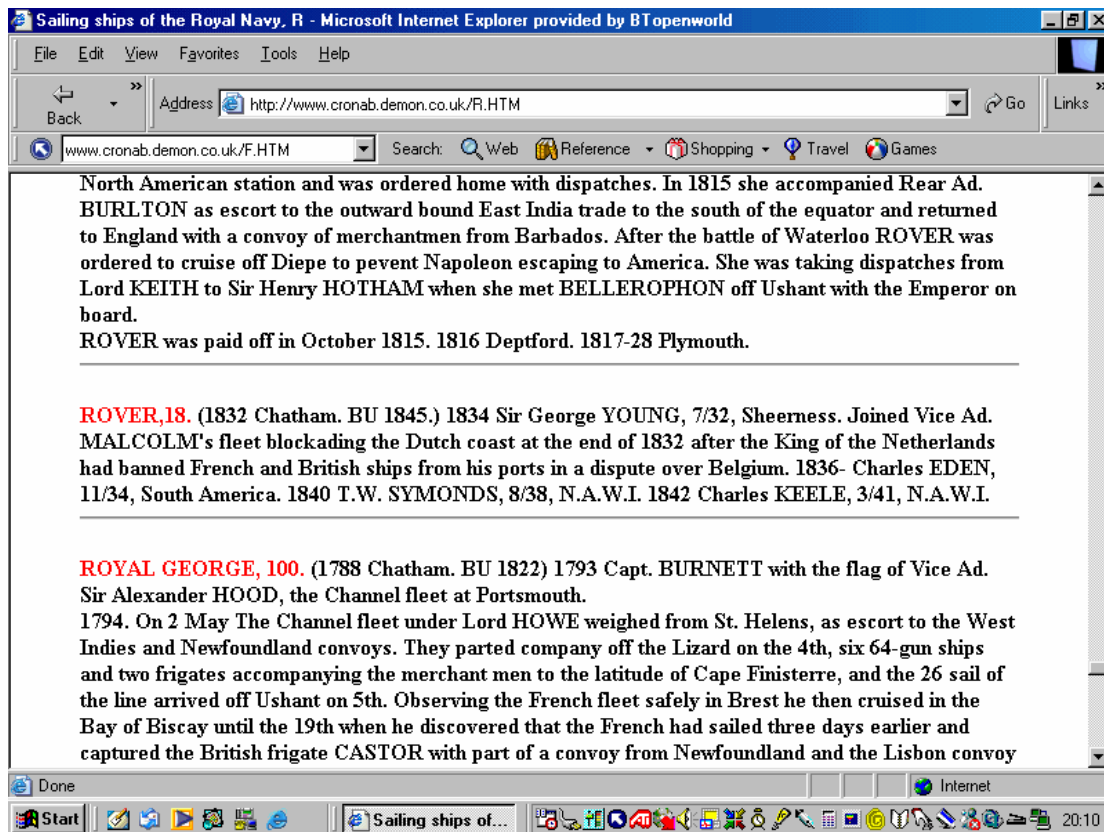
Sailing ships of the Royal Navy, R - Microsoft Internet Explorer provided by BTopenworld

File Edit View Favorites Tools Help

Back

Address http://www.cronab.demon.co.uk/R.HTM

Go

Links

www.cronab.demon.co.uk/F.HTM

Search: Web Reference Shopping Travel Games

North American station and was ordered home with dispatches. In 1815 she accompanied Rear Ad. BURLTON as escort to the outward bound East India trade to the south of the equator and returned to England with a convoy of merchantmen from Barbados. After the battle of Waterloo ROVER was ordered to cruise off Diepe to pevent Napoleon escaping to America. She was taking dispatches from Lord KEITH to Sir Henry HOTHAM when she met BELLEROPHON off Ushant with the Emperor on board.
ROVER was paid off in October 1815. 1816 Deptford. 1817-28 Plymouth.

ROVER,18. (1832 Chatham. BU 1845.) 1834 Sir George YOUNG, 7/32, Sheerness. Joined Vice Ad. MALCOLM's fleet blockading the Dutch coast at the end of 1832 after the King of the Netherlands had banned French and British ships from his ports in a dispute over Belgium. 1836- Charles EDEN, 11/34, South America. 1840 T.W. SYMONDS, 8/38, N.A.W.I. 1842 Charles KEELE, 3/41, N.A.W.I.

ROYAL GEORGE, 100. (1788 Chatham. BU 1822) 1793 Capt. BURNETT with the flag of Vice Ad. Sir Alexander HOOD, the Channel fleet at Portsmouth.
1794. On 2 May The Channel fleet under Lord HOWE weighed from St. Helens, as escort to the West Indies and Newfoundland convoys. They parted company off the Lizard on the 4th, six 64-gun ships and two frigates accompanying the merchant men to the latitude of Cape Finisterre, and the 26 sail of the line arrived off Ushant on 5th. Observing the French fleet safely in Brest he then cruised in the Bay of Biscay until the 19th when he discovered that the French had sailed three days earlier and captured the British frigate CASTOR with part of a convoy from Newfoundland and the Lisbon convoy

Done

Internet

Start

Sailing ships of...

20:10